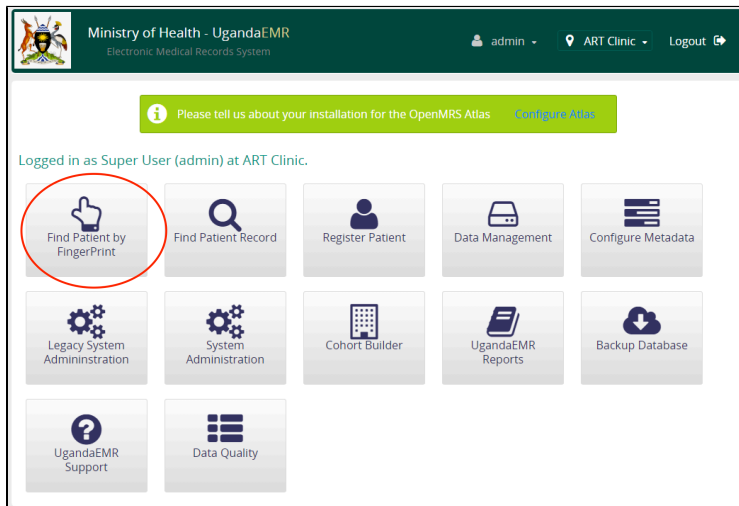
Ministry of Health - UgandaEMR
Electronic Medical Records System

admin

ART Clinic

Logout

Please tell us about your installation for the OpenMRS Atlas Configure Atlas

Logged in as Super User (admin) at ART Clinic.

Find Patient by FingerPrint

Find Patient Record

Register Patient

Data Management

Configure Metadata

Legacy System Admininstration

System Administration

Cohort Builder

UgandaEMR Reports

Backup Database

UgandaEMR Support

Data Quality